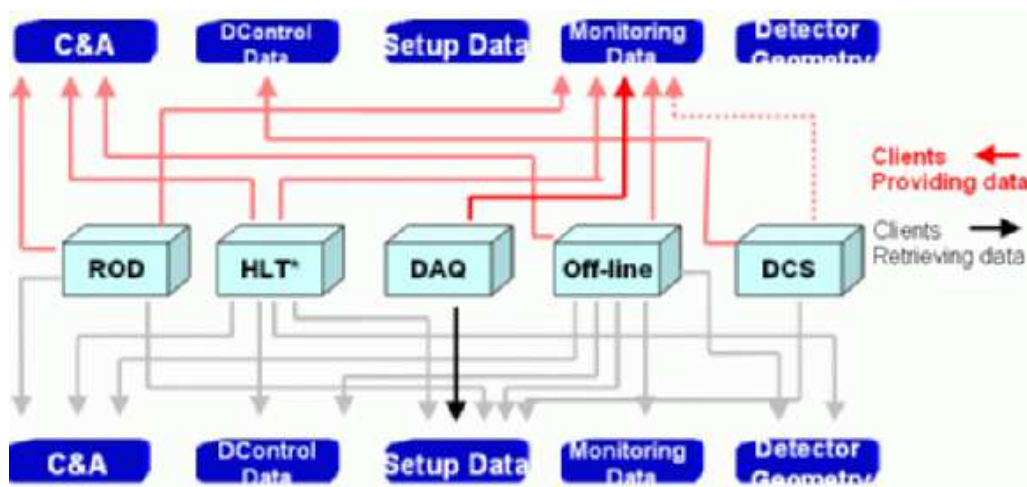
C&A
DControl Data
Setup Data
Monitoring Data
Detector Geometry

Clients Providing data
Clients Retrieving data

ROD
HLT*
DAQ
Off-line
DCS

C&A
DControl Data
Setup Data
Monitoring Data
Detector Geometry